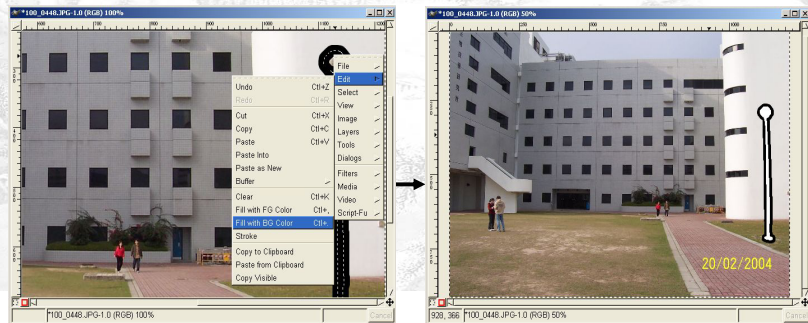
*100_0448.JPG-1.0 (RGB) 100%

Undo Ctrl+Z
Redo Ctrl+R
Cut Ctrl+X
Copy Ctrl+C
Paste Ctrl+V
Paste Into
Paste as New
Buffer
Clear Ctrl+K
Fill with FG Color Ctrl+,
Fill with BG Color Ctrl+.
Stroke
Copy to Clipboard
Paste from Clipboard
Copy Visible

File
Edit
Select
View
Image
Layers
Tools
Dialogs
Filters
Media
Video
Script-Fu

*100_0448.JPG-1.0 (RGB) 100%

*100_0448.JPG-1.0 (RGB) 50%

20/02/2004

928, 366 *100_0448.JPG-1.0 (RGB) 50%
Cancel